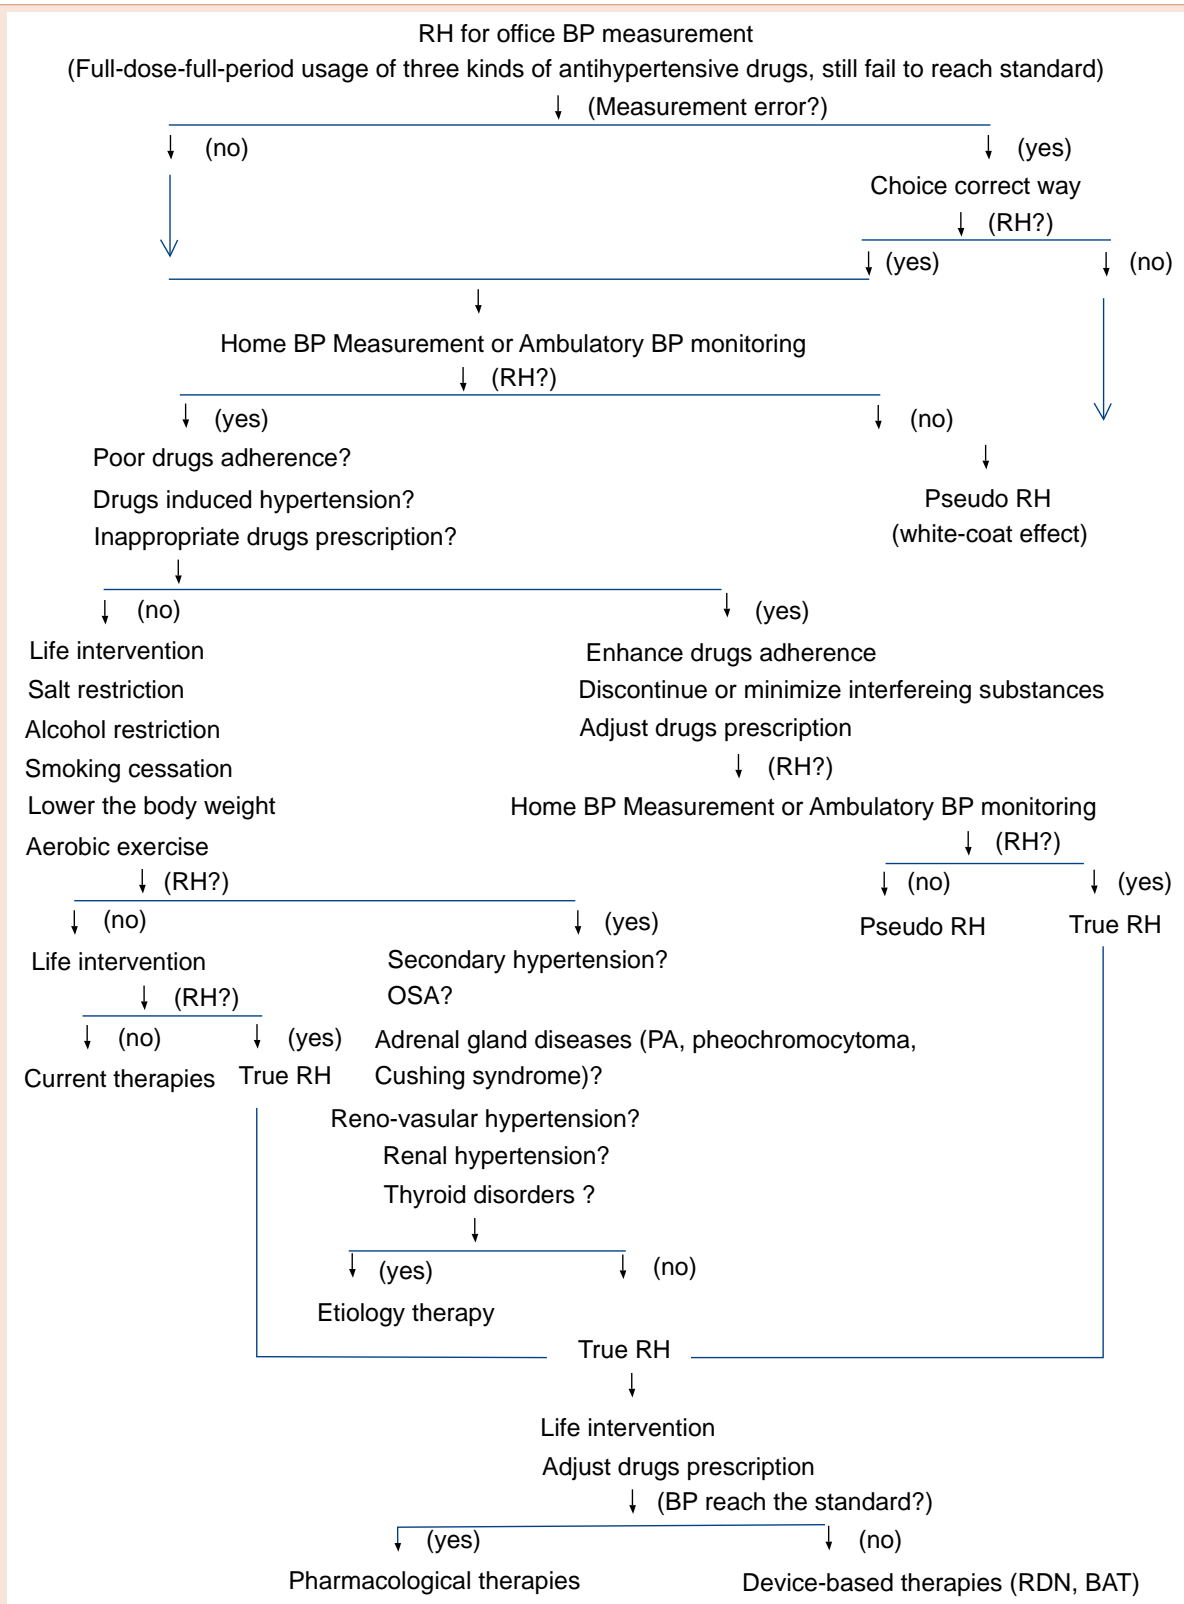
RH for office BP measurement
(Full-dose-full-period usage of three kinds of antihypertensive drugs, still fail to reach standard)
↓ (Measurement error?)
↓ (no)
↓ (yes)
Choice correct way
↓ (RH?)
↓ (yes)
↓ (no)
↓
Home BP Measurement or Ambulatory BP monitoring
↓ (RH?)
↓ (yes)
↓ (no)
Poor drugs adherence?
Drugs induced hypertension?
Inappropriate drugs prescription?
↓
Pseudo RH
(white-coat effect)
↓
↓ (no)
↓ (yes)
Life intervention
Salt restriction
Alcohol restriction
Smoking cessation
Lower the body weight
Aerobic exercise
Enhance drugs adherence
Discontinue or minimize interfereing substances
Adjust drugs prescription
↓ (RH?)
Home BP Measurement or Ambulatory BP monitoring
↓ (RH?)
↓ (no)
↓ (yes)
Pseudo RH
True RH
↓ (RH?)
↓ (no)
↓ (yes)
Life intervention
↓ (RH?)
↓ (no)
↓ (yes)
Current therapies
True RH
Secondary hypertension?
OSA?
Adrenal gland diseases (PA, pheochromocytoma, Cushing syndrome)?
Reno-vasular hypertension?
Renal hypertension?
Thyroid disorders ?
↓
↓ (yes)
↓ (no)
Etiology therapy
True RH
↓
Life intervention
Adjust drugs prescription
↓ (BP reach the standard?)
↓ (yes)
↓ (no)
Pharmacological therapies
Device-based therapies (RDN, BAT)